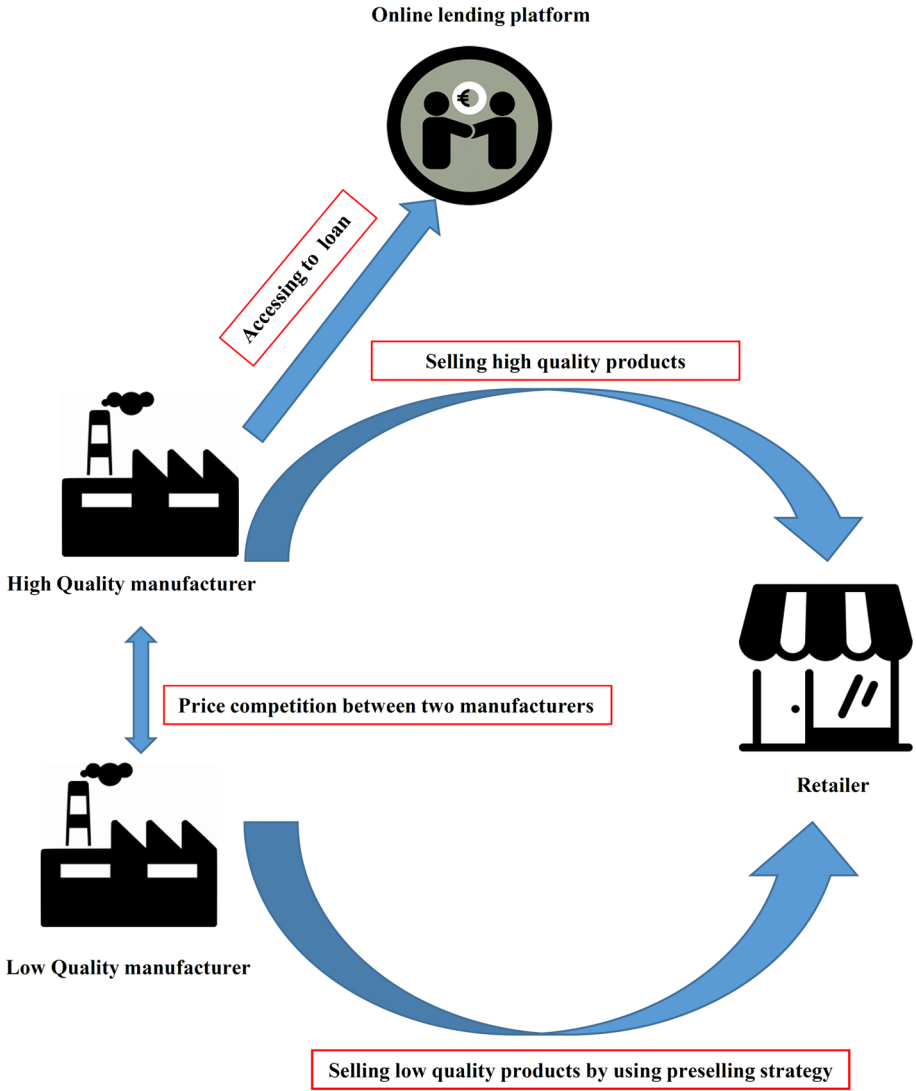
Online lending platform

€

Accessing to loan

Selling high quality products

High Quality manufacturer

Price competition between two manufacturers

Retailer

Low Quality manufacturer

Selling low quality products by using preselling strategy